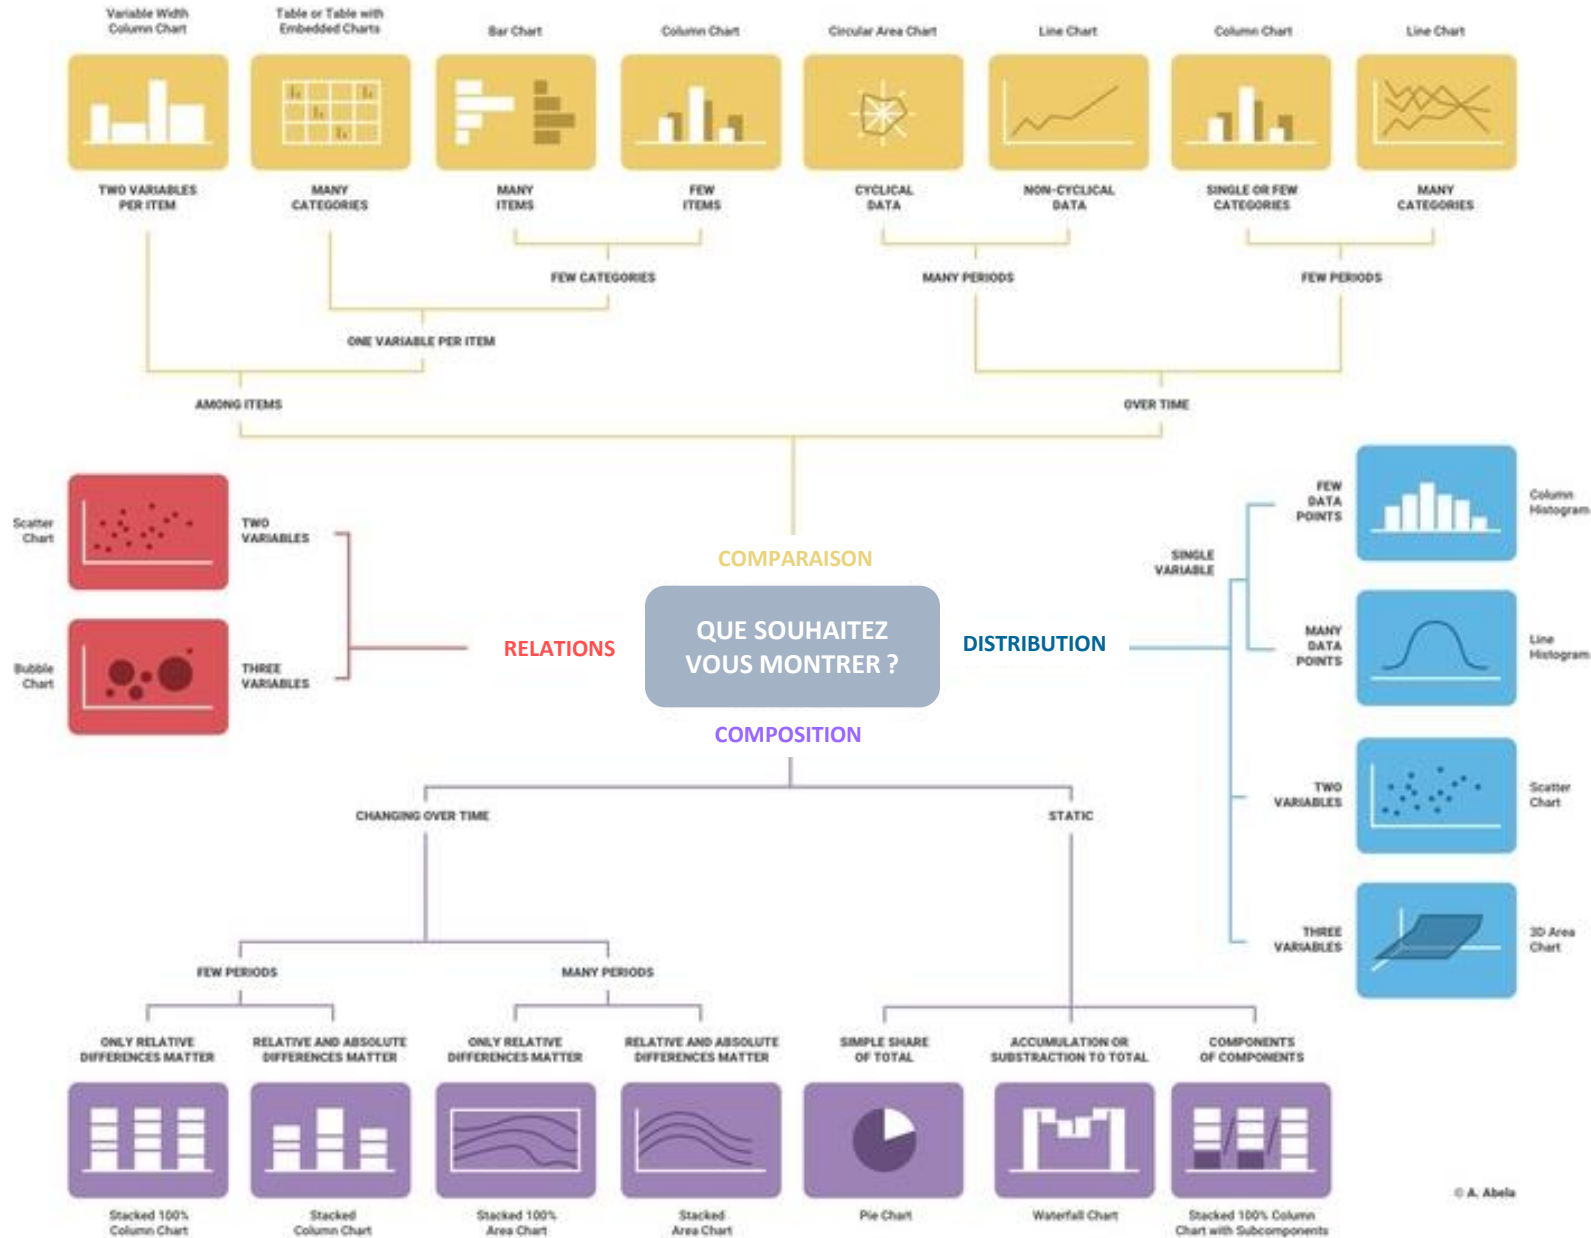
Variable Width Column Chart

Table or Table with Embedded Charts

Bar Chart

Column Chart

Circular Area Chart

Line Chart

Column Chart

Line Chart

TWO VARIABLES PER ITEM

MANY CATEGORIES

MANY ITEMS

FEW ITEMS

CYCLICAL DATA

NON-CYCLICAL DATA

SINGLE OR FEW CATEGORIES

MANY CATEGORIES

FEW CATEGORIES

MANY PERIODS

FEW PERIODS

ONE VARIABLE PER ITEM

AMONG ITEMS

OVER TIME

Scatter Chart

TWO VARIABLES

Bubble Chart

THREE VARIABLES

COMPARAISON

RELATIONS

QUE SOUHAITEZ VOUS MONTRER ?

DISTRIBUTION

COMPOSITION

SINGLE VARIABLE

FEW DATA POINTS

Column Histogram

MANY DATA POINTS

Line Histogram

TWO VARIABLES

Scatter Chart

THREE VARIABLES

3D Area Chart

CHANGING OVER TIME

STATIC

FEW PERIODS

MANY PERIODS

ONLY RELATIVE DIFFERENCES MATTER

RELATIVE AND ABSOLUTE DIFFERENCES MATTER

ONLY RELATIVE DIFFERENCES MATTER

RELATIVE AND ABSOLUTE DIFFERENCES MATTER

SIMPLE SHARE OF TOTAL

ACCUMULATION OR SUBSTRACTION TO TOTAL

COMPONENTS OF COMPONENTS

Stacked 100% Column Chart

Stacked Column Chart

Stacked 100% Area Chart

Stacked Area Chart

Pie Chart

Waterfall Chart

Stacked 100% Column Chart with Subcomponents

© A. Abela